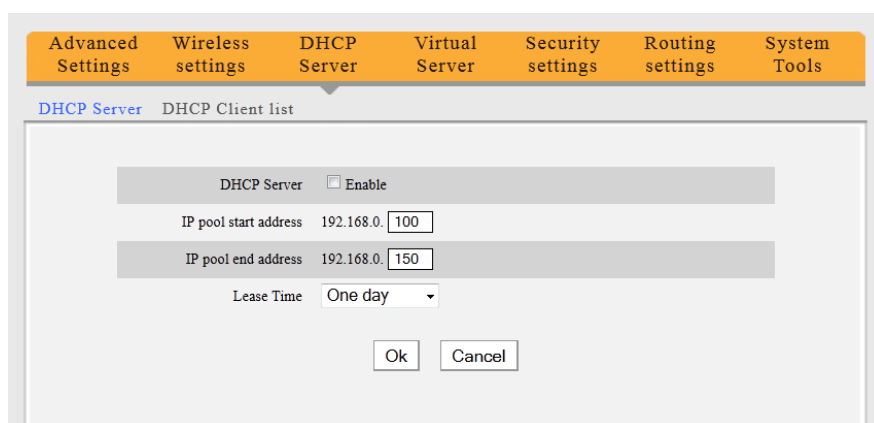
Advanced Settings | Wireless settings | DHCP Server | Virtual Server | Security settings | Routing settings | System Tools

DHCP Server DHCP Client list

| | |
|---|---|
| DHCP Server | Enable |
| IP pool start address | 192.168.0. 100 |
| IP pool end address | 192.168.0. 150 |
| Lease Time | One day |

Ok Cancel